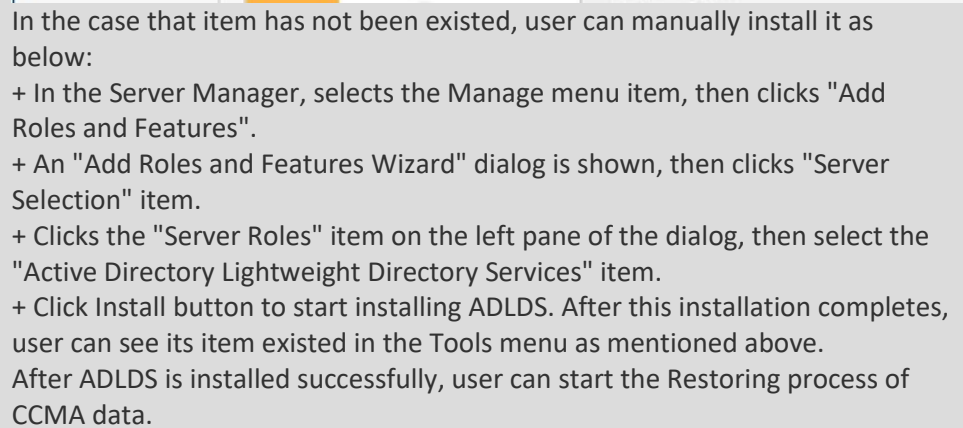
In the case that item has not been existed, user can manually install it as below:
+ In the Server Manager, selects the Manage menu item, then clicks "Add Roles and Features".
+ An "Add Roles and Features Wizard" dialog is shown, then clicks "Server Selection" item.
+ Clicks the "Server Roles" item on the left pane of the dialog, then select the "Active Directory Lightweight Directory Services" item.
+ Click Install button to start installing ADLDS. After this installation completes, user can see its item existed in the Tools menu as mentioned above.
After ADLDS is installed successfully, user can start the Restoring process of CCMA data.